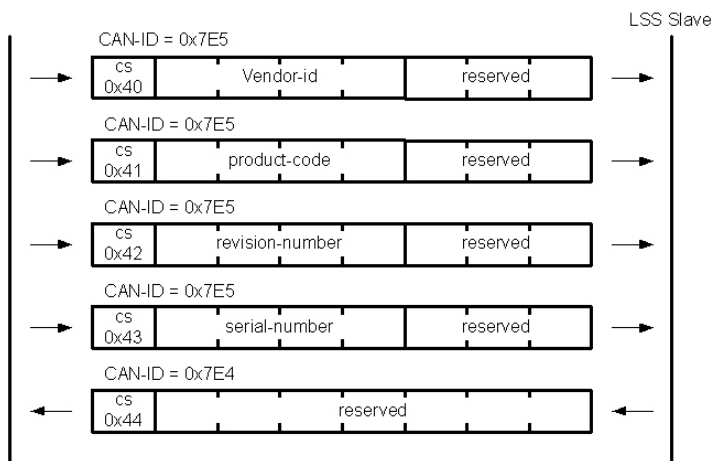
LSS Slave

CAN-ID = 0x7E5

cs 0x40 | Vendor-id | reserved

CAN-ID = 0x7E5

cs 0x41 | product-code | reserved

CAN-ID = 0x7E5

cs 0x42 | revision-number | reserved

CAN-ID = 0x7E5

cs 0x43 | serial-number | reserved

CAN-ID = 0x7E4

cs 0x44 | reserved